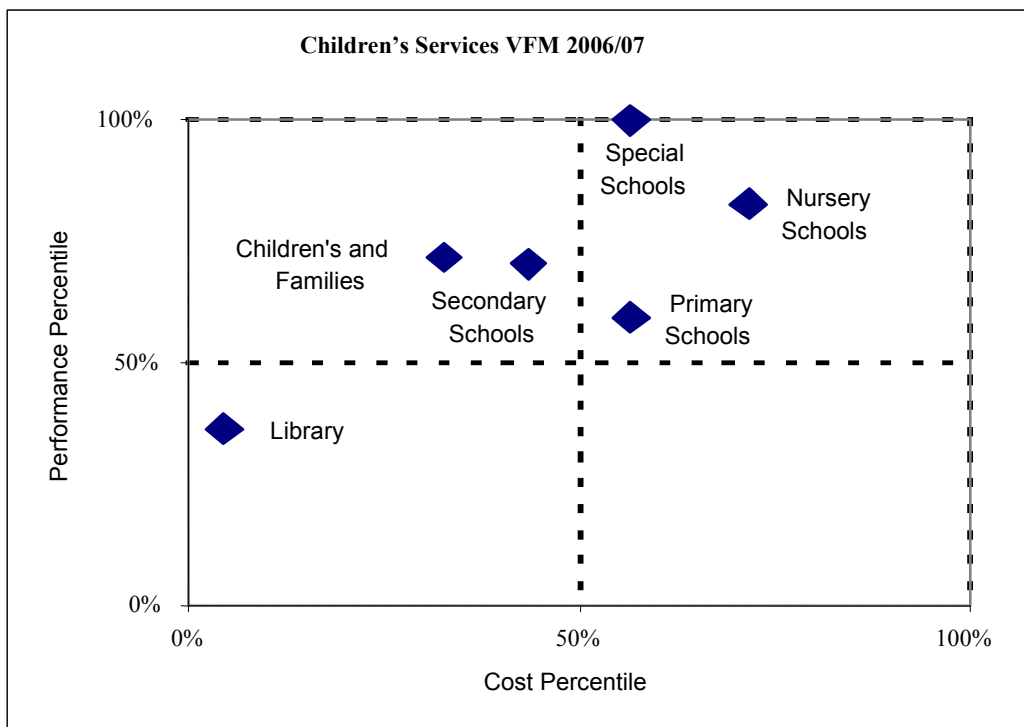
Children’s Services VFM 2006/07

100%

50%

0%

Performance Percentile

Special Schools

Nursery Schools

Children's and Families

Secondary Schools

Primary Schools

Library

0%

50%

100%

Cost Percentile